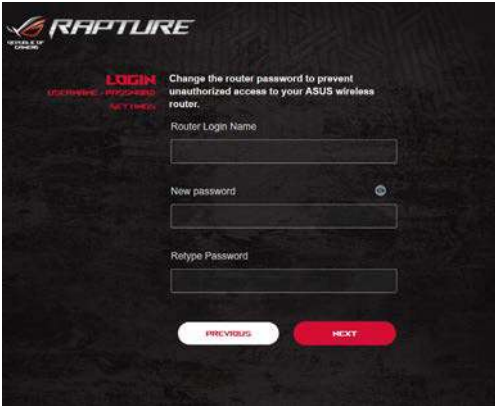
REPUBLIC OF GAMERS

RAPTURE

LOGIN
USERNAME / PASSWORD SETTINGS

Change the router password to prevent unauthorized access to your ASUS wireless router.

Router Login Name

New password

Retype Password

PREVIOUS

NEXT